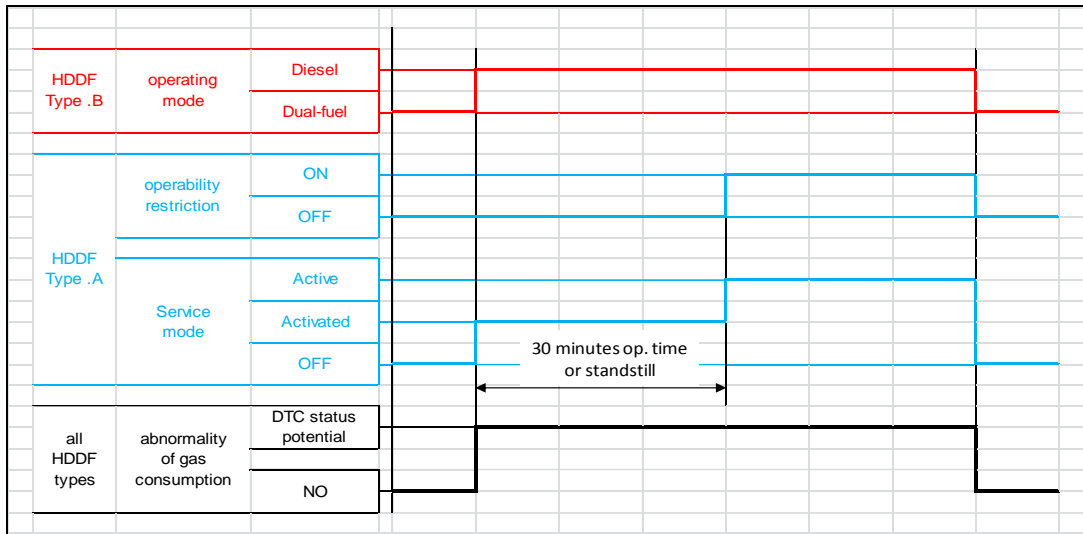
| | | |
|---|---|---|
| HDDF Type .B | operating mode | Diesel |
| | | Dual-fuel |
| HDDF Type .A | operability restriction | ON |
| | | OFF |
| | Service mode | Active |
| | | Activated |
| | | OFF |
| all HDDF types | abnormality of gas consumption | DTC status potential |
| | | NO |

30 minutes op. time or standstill